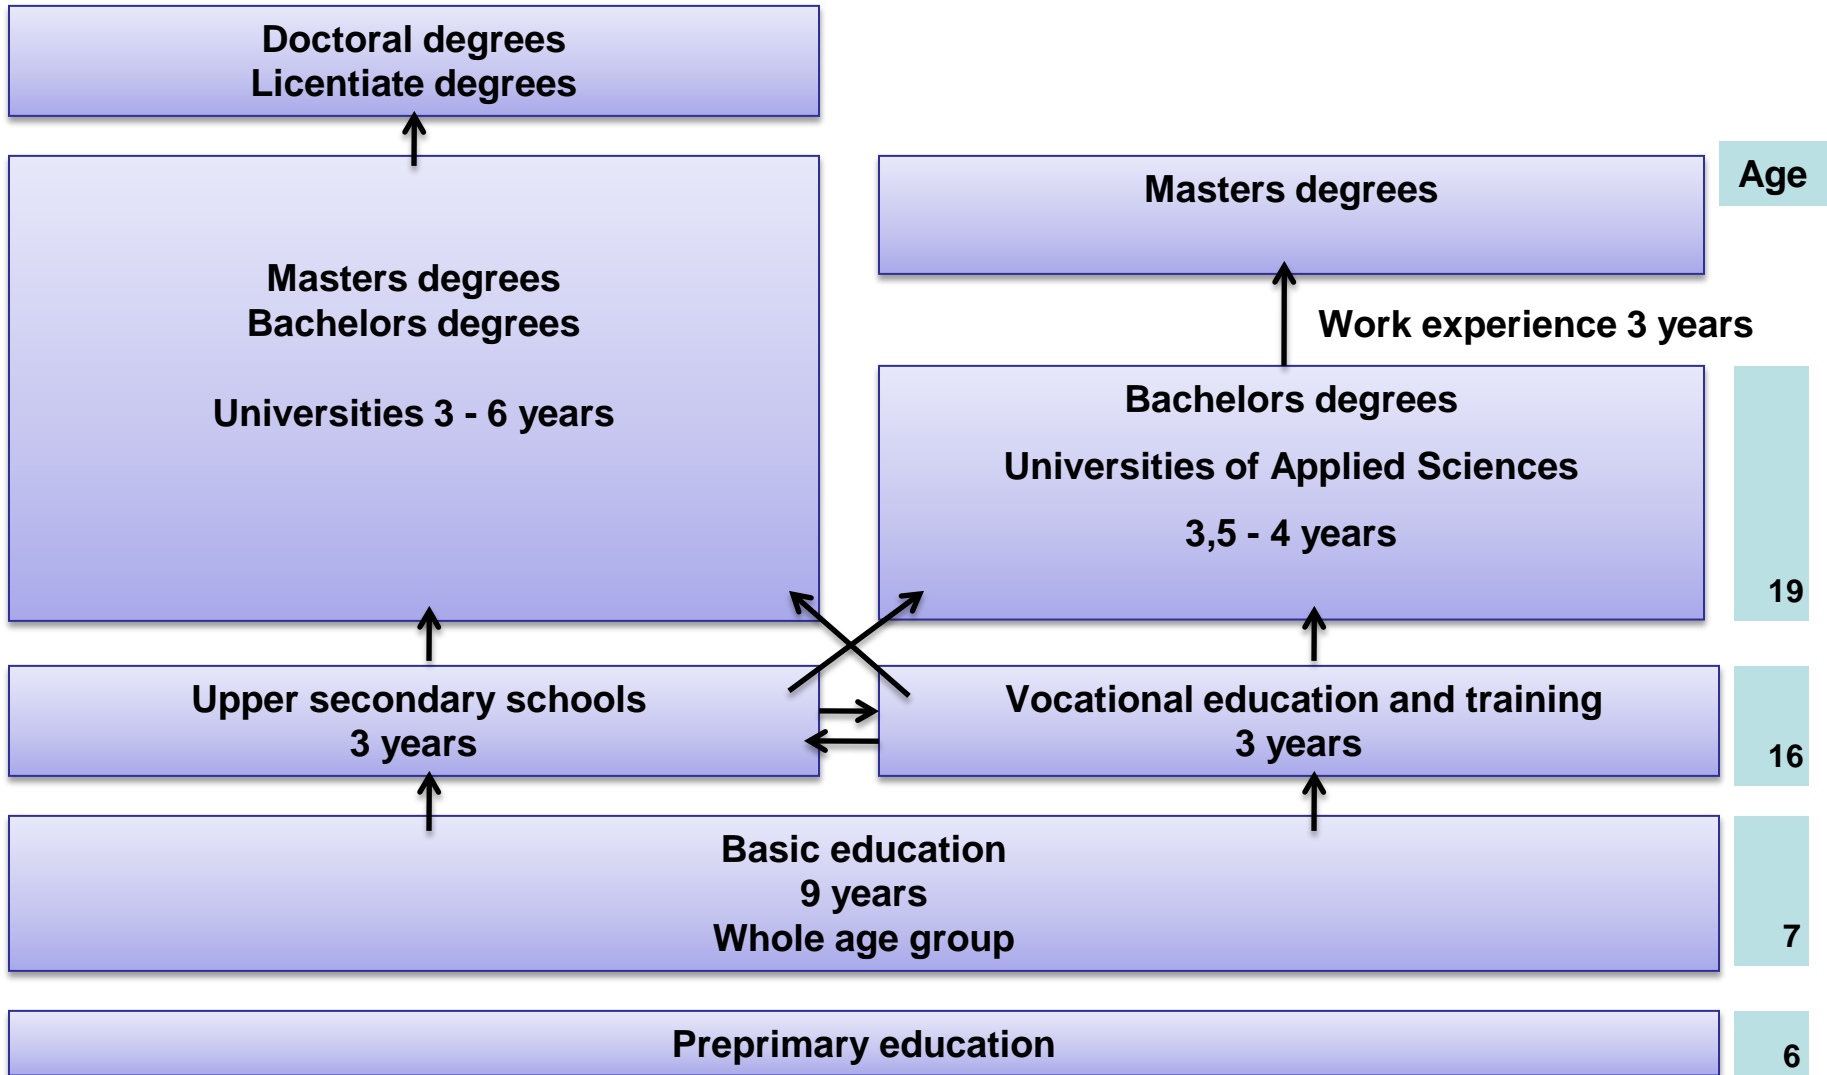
Doctoral degrees
Licentiate degrees

Masters degrees
Bachelors degrees

Universities 3 - 6 years

Masters degrees

Age

Work experience 3 years

Bachelors degrees

Universities of Applied Sciences

3,5 - 4 years

19

Upper secondary schools
3 years

Vocational education and training
3 years

16

Basic education
9 years
Whole age group

7

Preprimary education

6